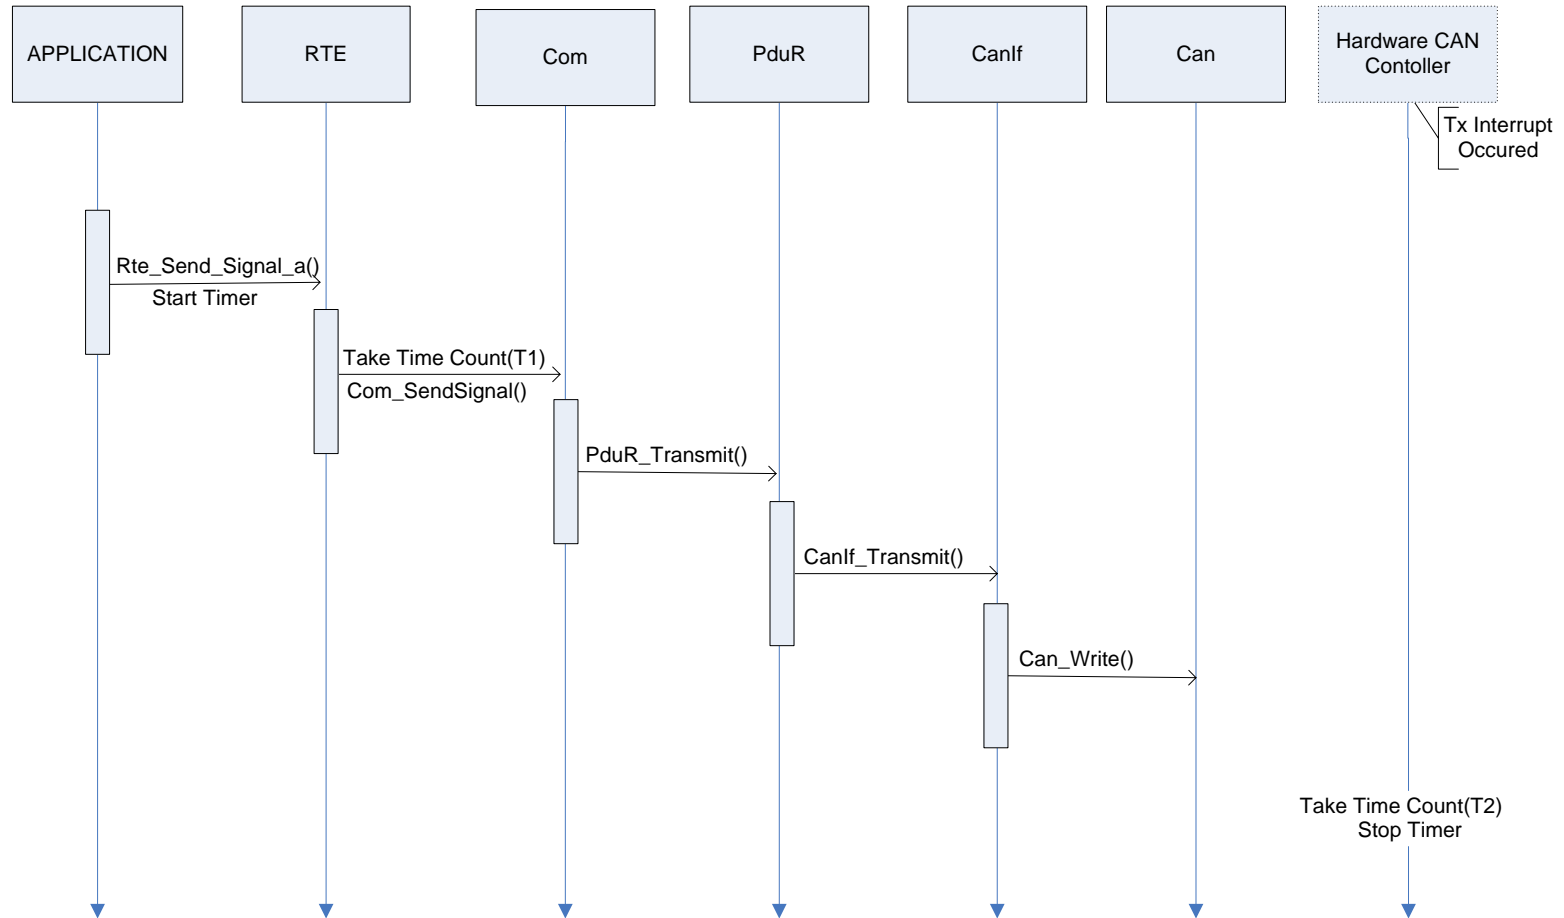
APPLICATION

RTE

Com

PduR

CanIf

Can

Hardware CAN Contoller

Tx Interrupt Occured

Rte_Send_Signal_a()

Start Timer

Take Time Count(T1)

Com_SendSignal()

PduR_Transmit()

CanIf_Transmit()

Can_Write()

Take Time Count(T2)
Stop Timer